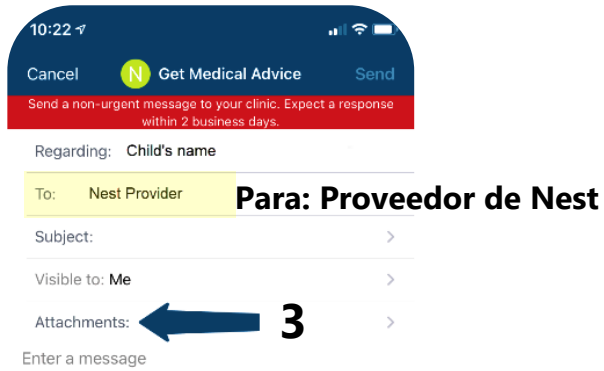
10:22

Cancel N Get Medical Advice Send

Send a non-urgent message to your clinic. Expect a response within 2 business days.

Regarding: Child's name

To: Nest Provider

Para: Proveedor de Nest

Subject:

Visible to: Me

Attachments:

3

Enter a message